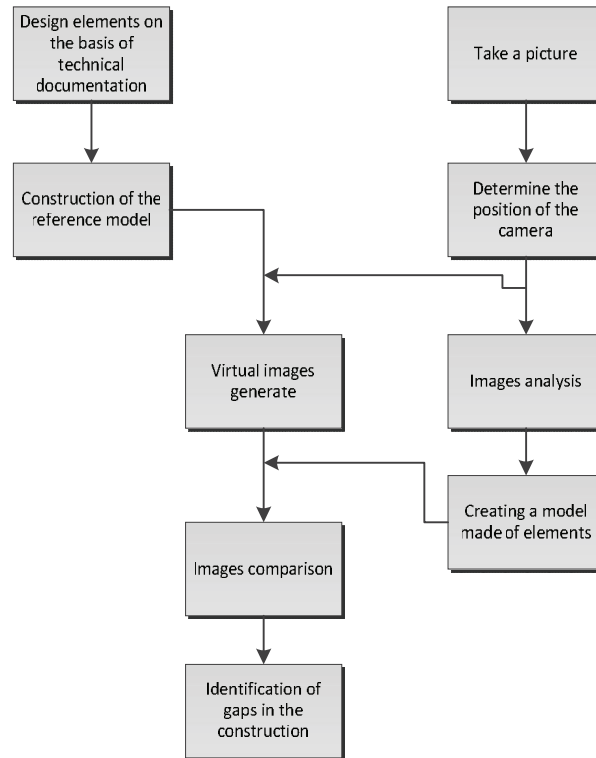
Design elements on the basis of technical documentation

Take a picture

Construction of the reference model

Determine the position of the camera

Virtual images generate

Images analysis

Creating a model made of elements

Images comparison

Identification of gaps in the construction